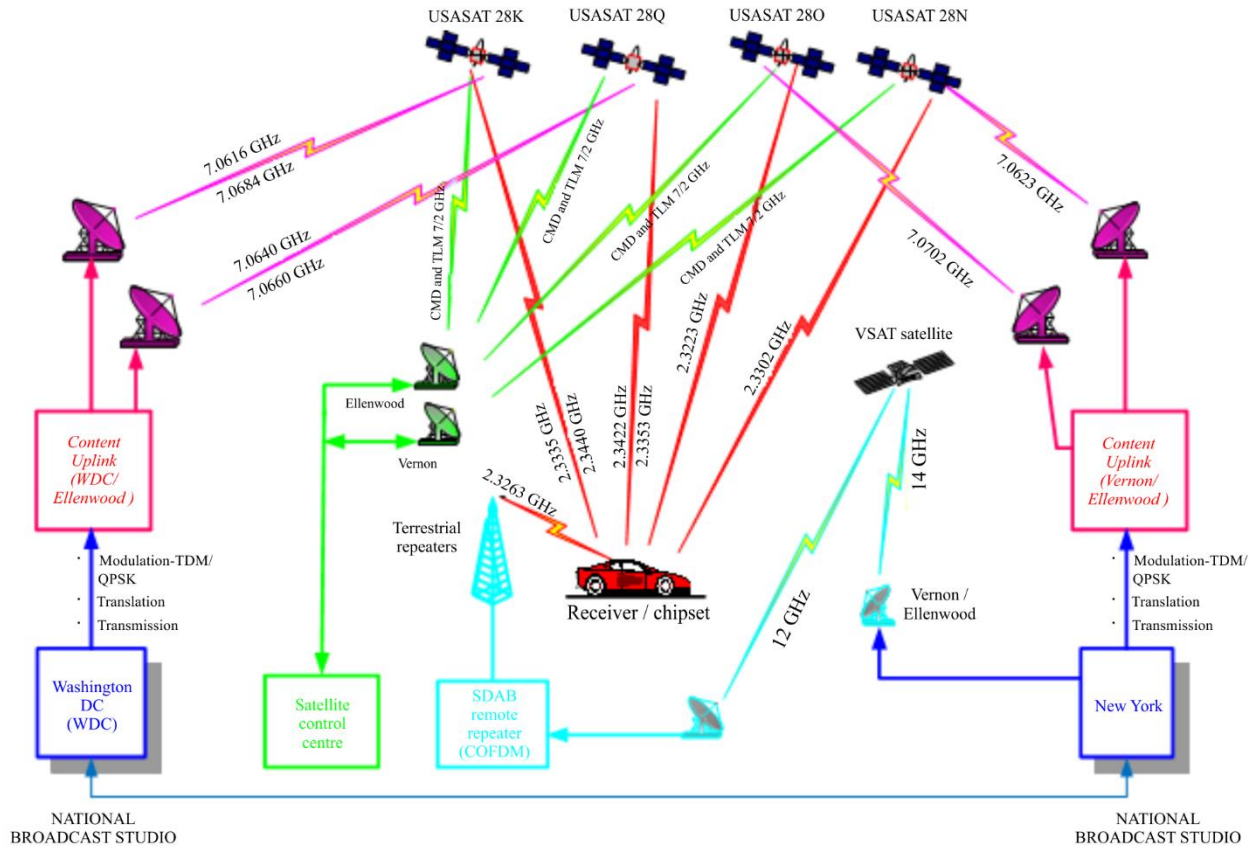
USASAT 28K
USASAT 28Q
USASAT 28O
USASAT 28N

7.0616 GHz
7.0684 GHz
7.0640 GHz
7.0660 GHz
CMD and TLM 7/2 GHz
CMD and TLM 7/2 GHz
CMD and TLM 7/2 GHz
CMD and TLM 7/2 GHz
7.0623 GHz
7.0702 GHz
2.3335 GHz
2.3440 GHz
2.3422 GHz
2.3353 GHz
2.3223 GHz
2.3302 GHz
2.3263 GHz

VSAT satellite
14 GHz
12 GHz

Ellenwood
Vernon

Content Uplink (WDC/ Ellenwood )
Content Uplink (Vernon/ Ellenwood )

Modulation-TDM/ QPSK
Translation
Transmission

Modulation-TDM/ QPSK
Translation
Transmission

Terrestrial repeaters
Receiver / chipset
Vernon / Ellenwood

Washington DC (WDC)
Satellite control centre
SDAB remote repeater (COFDM)
New York

NATIONAL BROADCAST STUDIO
NATIONAL BROADCAST STUDIO